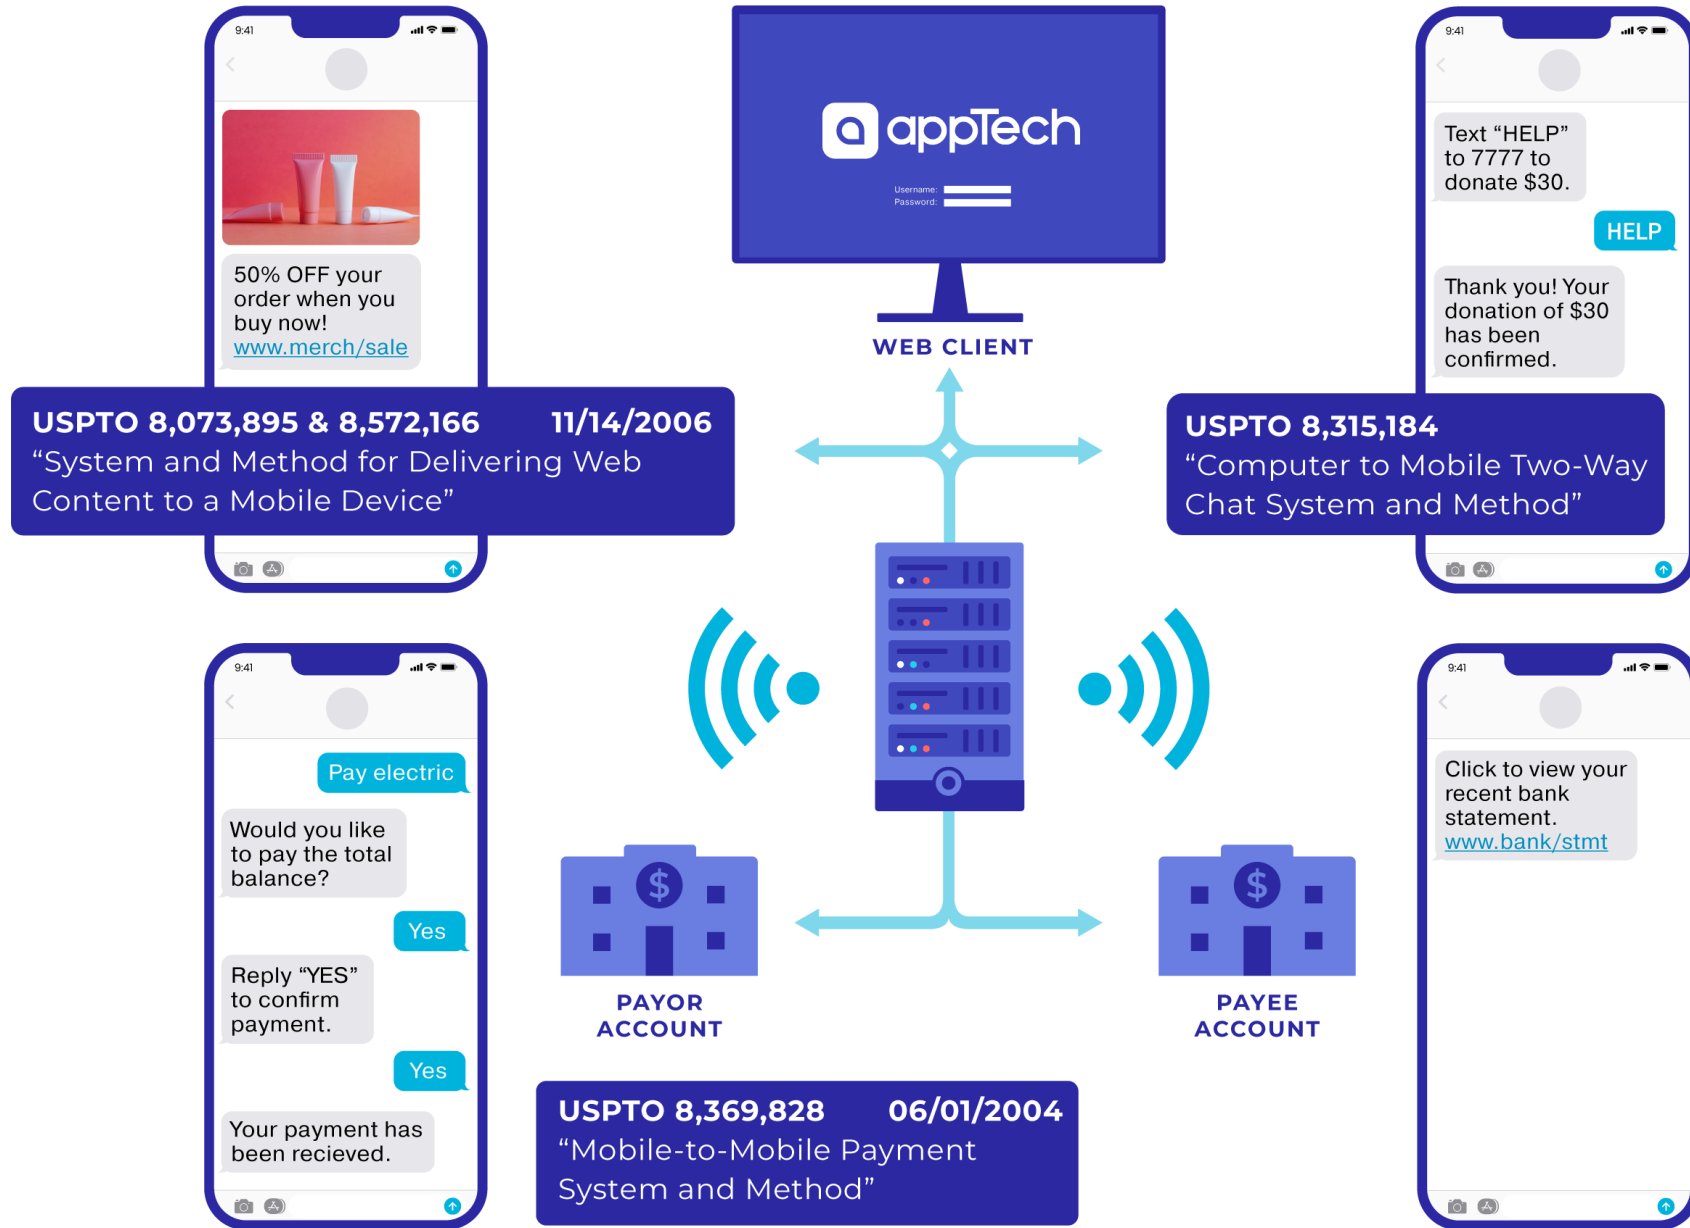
9:41

50% OFF your order when you buy now! www.merch/sale

USPTO 8,073,895 & 8,572,166 11/14/2006
"System and Method for Delivering Web Content to a Mobile Device"

appTech
Username:
Password:

WEB CLIENT

9:41

Text "HELP" to 7777 to donate $30.

HELP

Thank you! Your donation of $30 has been confirmed.

USPTO 8,315,184
"Computer to Mobile Two-Way Chat System and Method"

9:41

Pay electric

Would you like to pay the total balance?

Yes

Reply "YES" to confirm payment.

Yes

Your payment has been recieved.

$
PAYOR ACCOUNT

$
PAYEE ACCOUNT

USPTO 8,369,828 06/01/2004
"Mobile-to-Mobile Payment System and Method"

9:41

Click to view your recent bank statement. www.bank/stmt